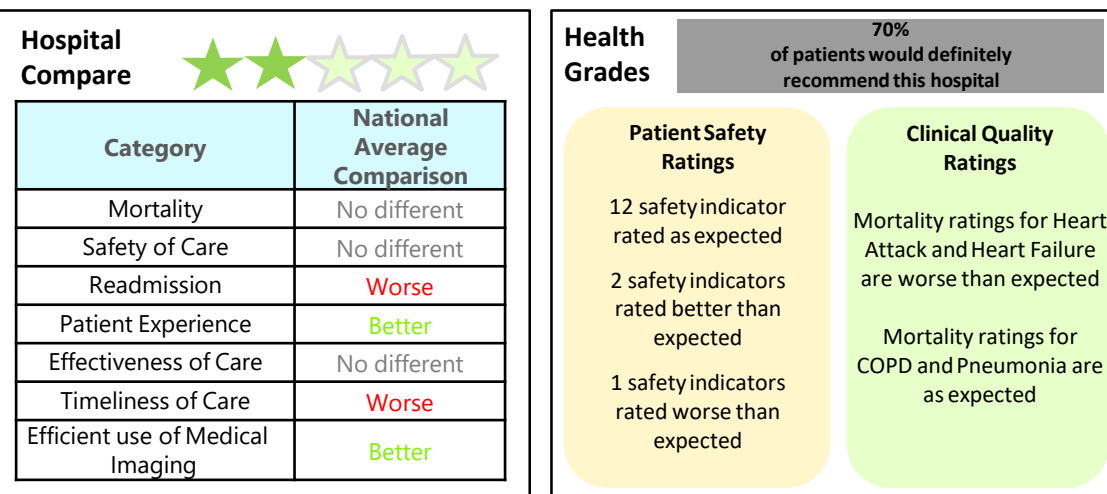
Hospital Compare

| Category | National Average Comparison |
|---|---|
| Mortality | No different |
| Safety of Care | No different |
| Readmission | Worse |
| Patient Experience | Better |
| Effectiveness of Care | No different |
| Timeliness of Care | Worse |
| Efficient use of Medical Imaging | Better |

Health Grades

70%
of patients would definitely recommend this hospital

Patient Safety Ratings

12 safety indicator rated as expected

2 safety indicators rated better than expected

1 safety indicators rated worse than expected

Clinical Quality Ratings

Mortality ratings for Heart Attack and Heart Failure are worse than expected

Mortality ratings for COPD and Pneumonia are as expected